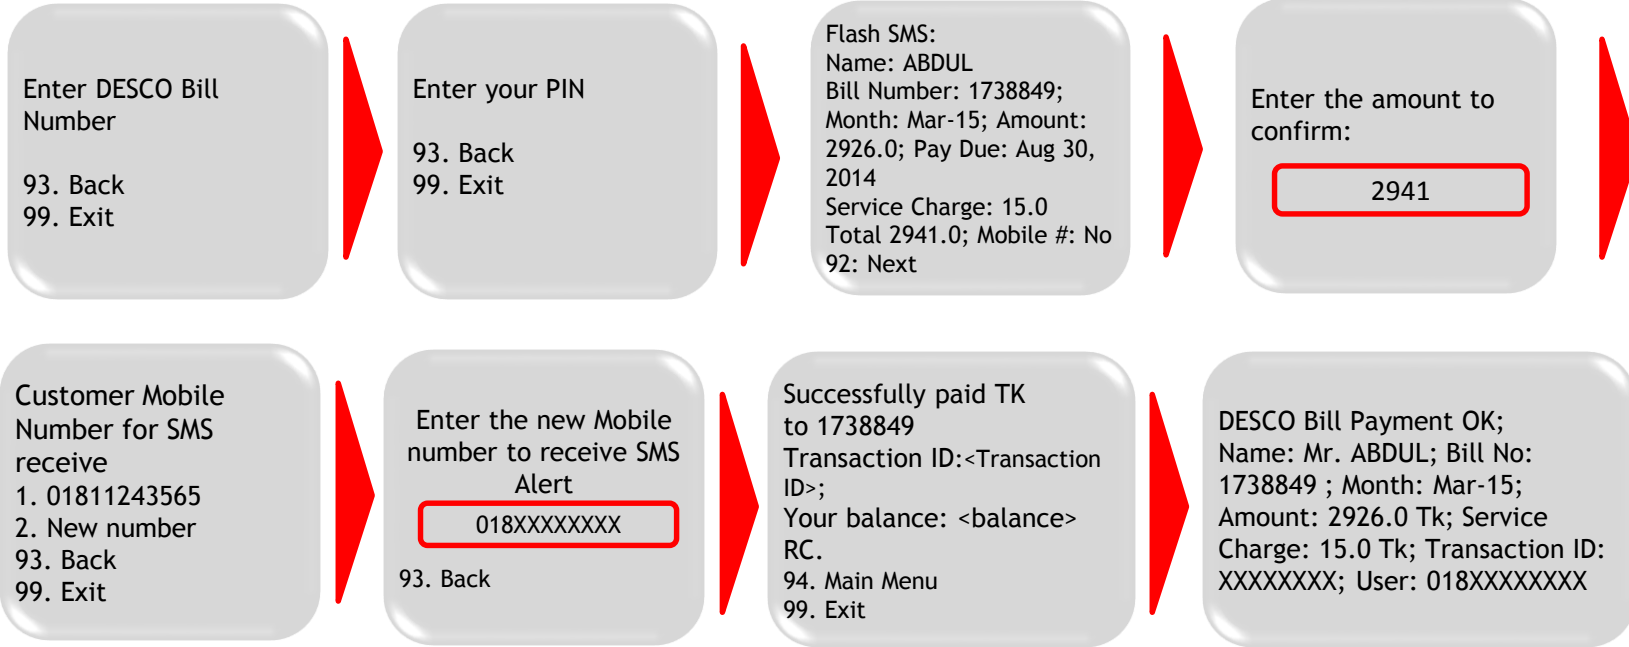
Enter DESCO Bill Number

93. Back
99. Exit

Enter your PIN

93. Back
99. Exit

Flash SMS:
Name: ABDUL
Bill Number: 1738849;
Month: Mar-15; Amount: 2926.0; Pay Due: Aug 30, 2014
Service Charge: 15.0
Total 2941.0; Mobile #: No
92: Next

Enter the amount to confirm:

2941

Customer Mobile Number for SMS receive
1. 01811243565
2. New number
93. Back
99. Exit

Enter the new Mobile number to receive SMS Alert

018XXXXXXXX

93. Back

Successfully paid TK to 1738849
Transaction ID:<Transaction ID>;
Your balance: <balance>
RC.
94. Main Menu
99. Exit

DESCO Bill Payment OK;
Name: Mr. ABDUL; Bill No: 1738849 ; Month: Mar-15;
Amount: 2926.0 Tk; Service Charge: 15.0 Tk; Transaction ID: XXXXXXXX; User: 018XXXXXXXX